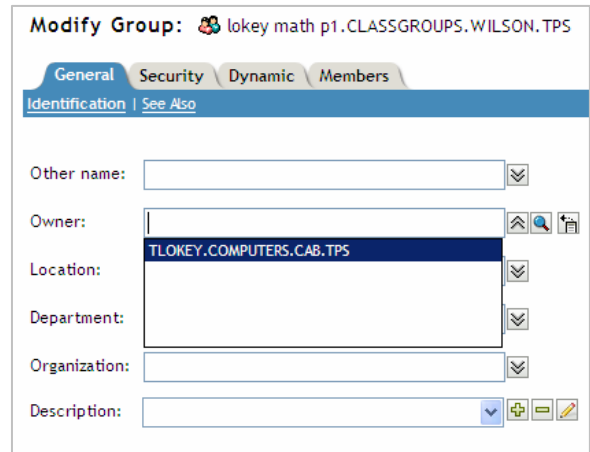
Modify Group: lokey math p1.CLASSGROUPS.WILSON.TPS

General Security Dynamic Members

Identification | See Also

Other name:

Owner:

TLOKEY.COMPUTERS.CAB.TPS

Location:

Department:

Organization:

Description: